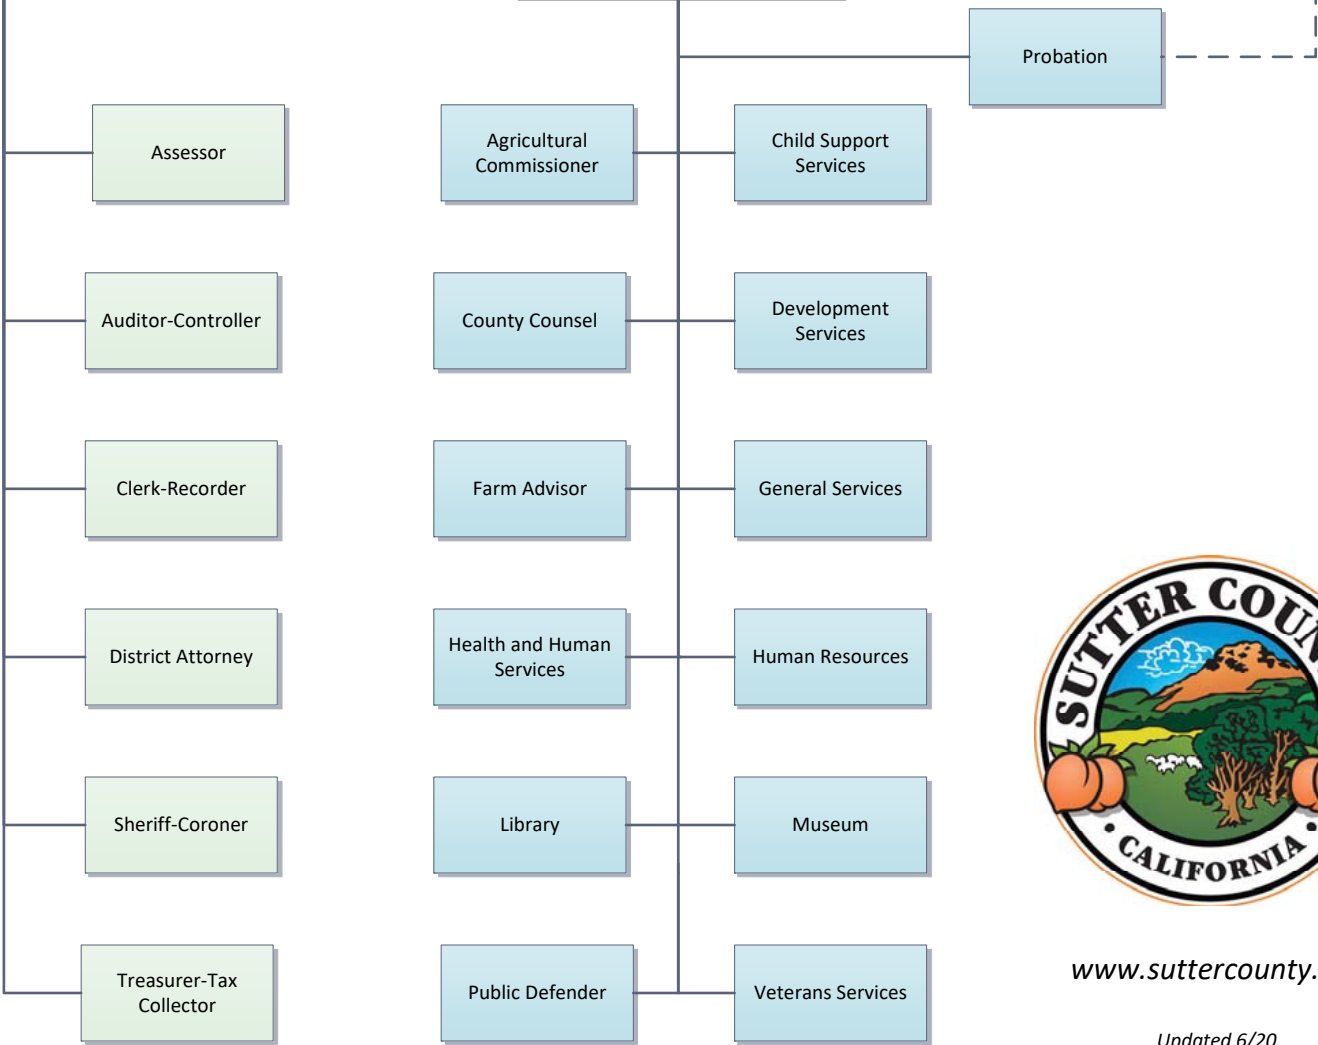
Probation

Assessor

Agricultural Commissioner

Child Support Services

Auditor-Controller

County Counsel

Development Services

Clerk-Recorder

Farm Advisor

General Services

District Attorney

Health and Human Services

Human Resources

Sheriff-Coroner

Library

Museum

Treasurer-Tax Collector

Public Defender

Veterans Services

SUTTER COU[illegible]
CALIFORNIA

www.suttercounty.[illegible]

Updated 6/20